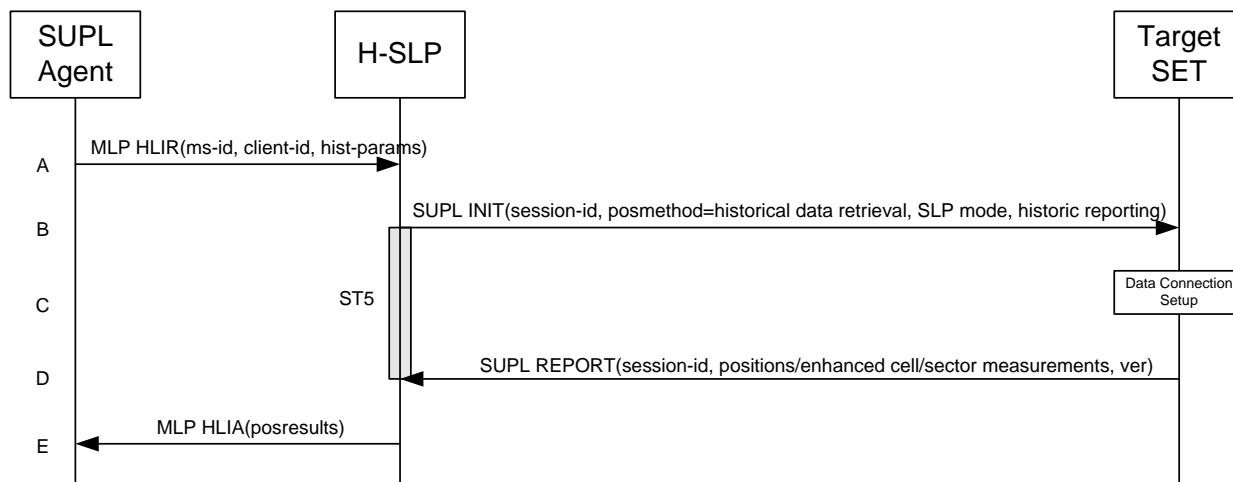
SUPL Agent

H-SLP

Target SET

A

MLP HLIR(ms-id, client-id, hist-params)

B

SUPL INIT(session-id, posmethod=historical data retrieval, SLP mode, historic reporting)

C

ST5

Data Connection Setup

D

SUPL REPORT(session-id, positions/enhanced cell/sector measurements, ver)

E

MLP HLIA(posresults)